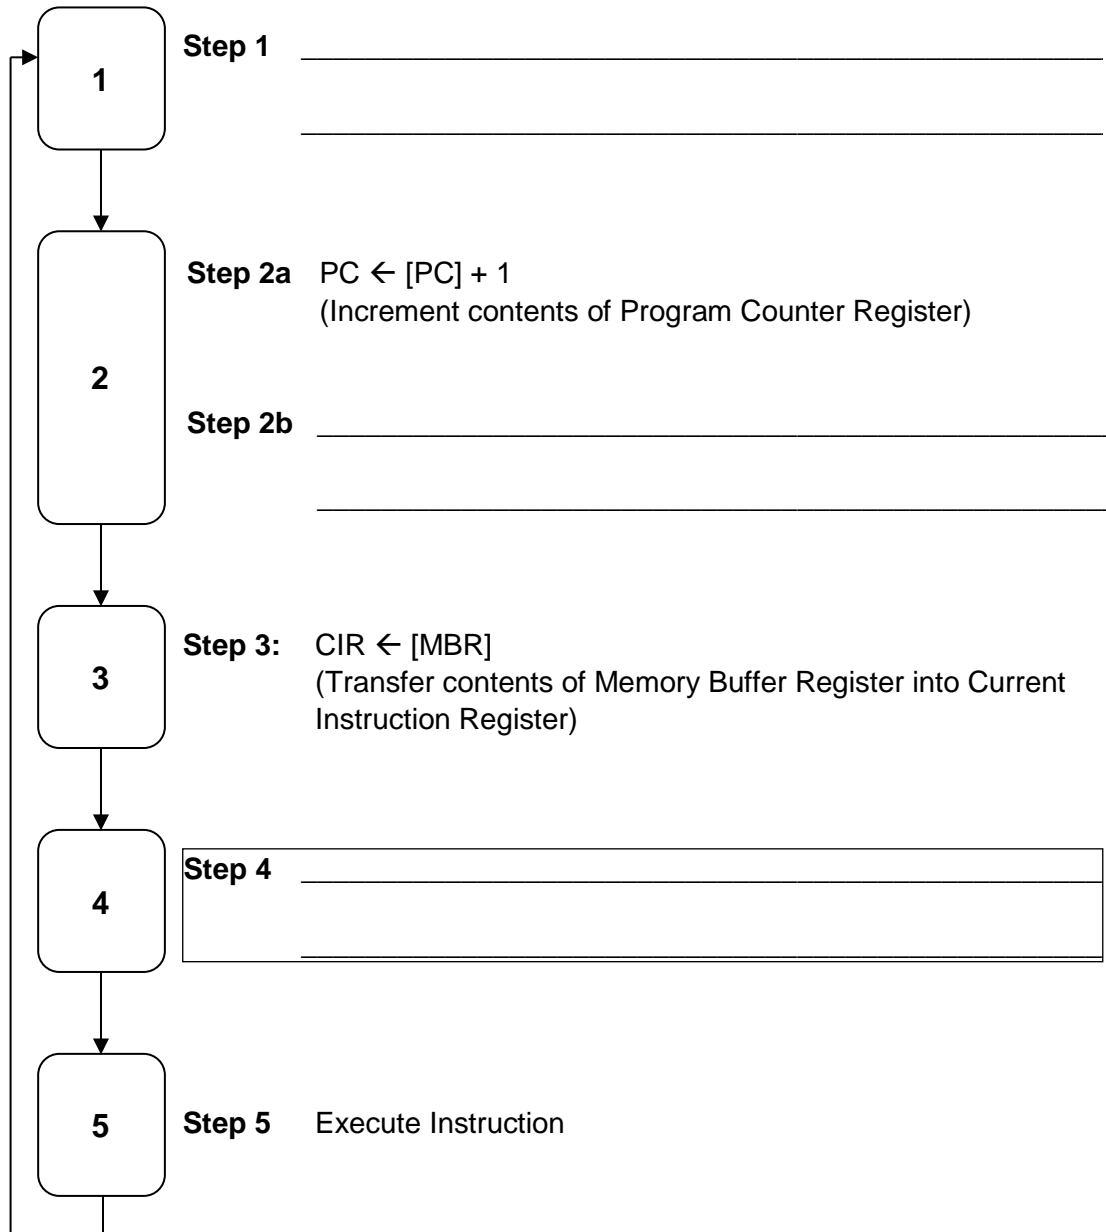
1

Step 1 ____________________________________________

____________________________________________

2

Step 2a PC $\leftarrow$ [PC] + 1
(Increment contents of Program Counter Register)

Step 2b ____________________________________________

____________________________________________

3

Step 3: CIR $\leftarrow$ [MBR]
(Transfer contents of Memory Buffer Register into Current Instruction Register)

4

Step 4 ____________________________________________

____________________________________________

5

Step 5 Execute Instruction